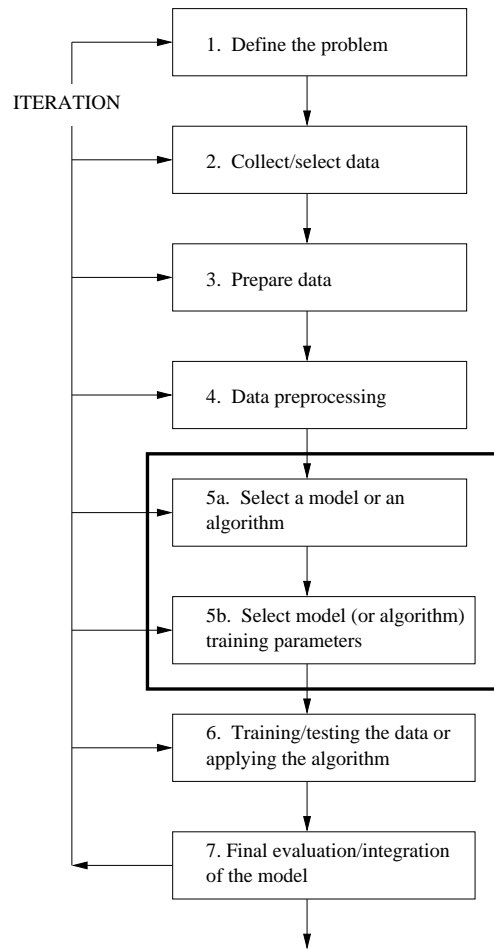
1. Define the problem

ITERATION

2. Collect/select data

3. Prepare data

4. Data preprocessing

5a. Select a model or an algorithm

5b. Select model (or algorithm) training parameters

6. Training/testing the data or applying the algorithm

7. Final evaluation/integration of the model